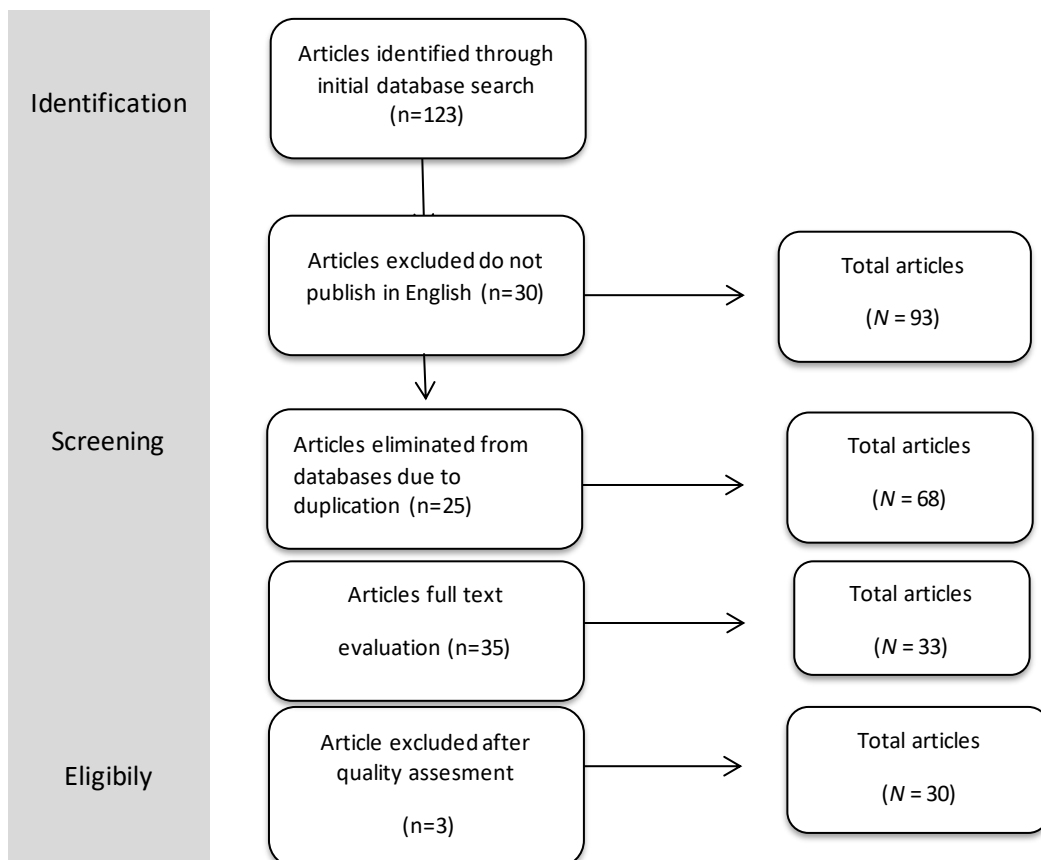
Identification

Articles identified through initial database search (n=123)

Articles excluded do not publish in English (n=30)

Total articles ($N$ = 93)

Screening

Articles eliminated from databases due to duplication (n=25)

Total articles ($N$ = 68)

Articles full text evaluation (n=35)

Total articles ($N$ = 33)

Eligibily

Article excluded after quality assesment (n=3)

Total articles ($N$ = 30)